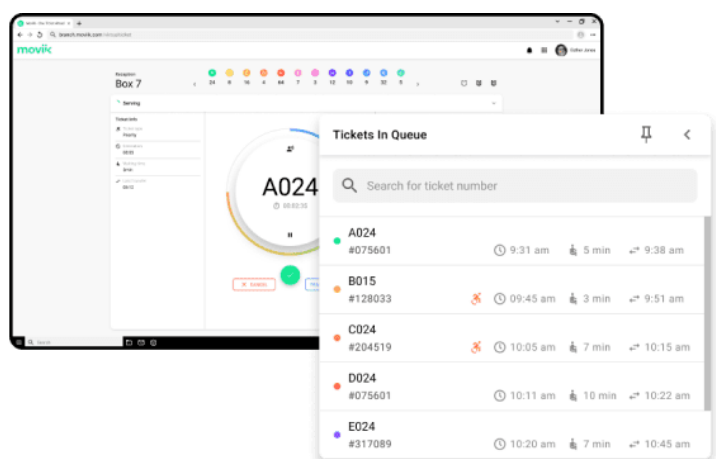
movik

Reception
Box 7

24 9 16 4 64 7 2 12 10 9 32 5

Serving

A024
00:02:30

Tickets In Queue

Search for ticket number

A024
#075601
9:31 am
5 min
9:38 am

B015
#128033
09:45 am
3 min
9:51 am

C024
#204519
10:05 am
7 min
10:15 am

D024
#075601
10:11 am
10 min
10:22 am

E024
#317089
10:20 am
7 min
10:45 am